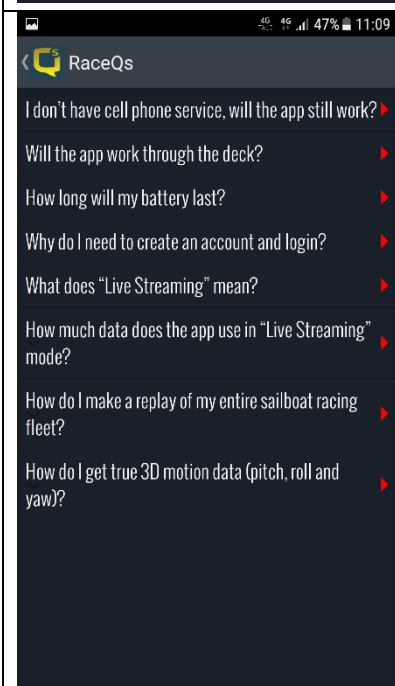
4G 4G 47% 11:09

RaceQs

I don't have cell phone service, will the app still work?

Will the app work through the deck?

How long will my battery last?

Why do I need to create an account and login?

What does "Live Streaming" mean?

How much data does the app use in "Live Streaming" mode?

How do I make a replay of my entire sailboat racing fleet?

How do I get true 3D motion data (pitch, roll and yaw)?